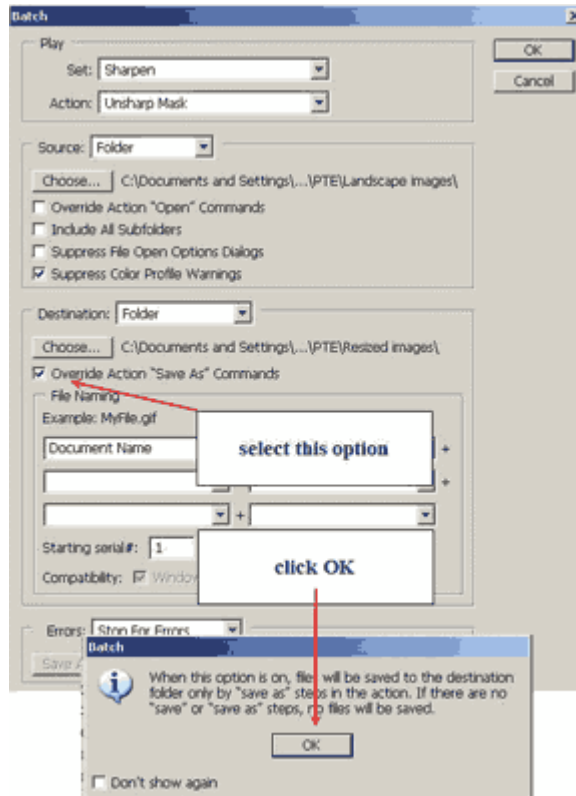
Batch

Play

Set: Sharpen

Action: Unsharp Mask

OK

Cancel

Source: Folder

Choose... C:\Documents and Settings\...\PTE\Landscape images\

Override Action "Open" Commands

Include All Subfolders

Suppress File Open Options Dialogs

Suppress Color Profile Warnings

Destination: Folder

Choose... C:\Documents and Settings\...\PTE\Resized images\

Override Action "Save As" Commands

File Naming

Example: MyFile.gif

Document Name

+

+

+

Starting serial#: 1

Compatibility: Window

select this option

click OK

Errors: Stop For Errors

Save A

Batch

When this option is on, files will be saved to the destination folder only by "save as" steps in the action. If there are no "save" or "save as" steps, no files will be saved.

OK

Don't show again